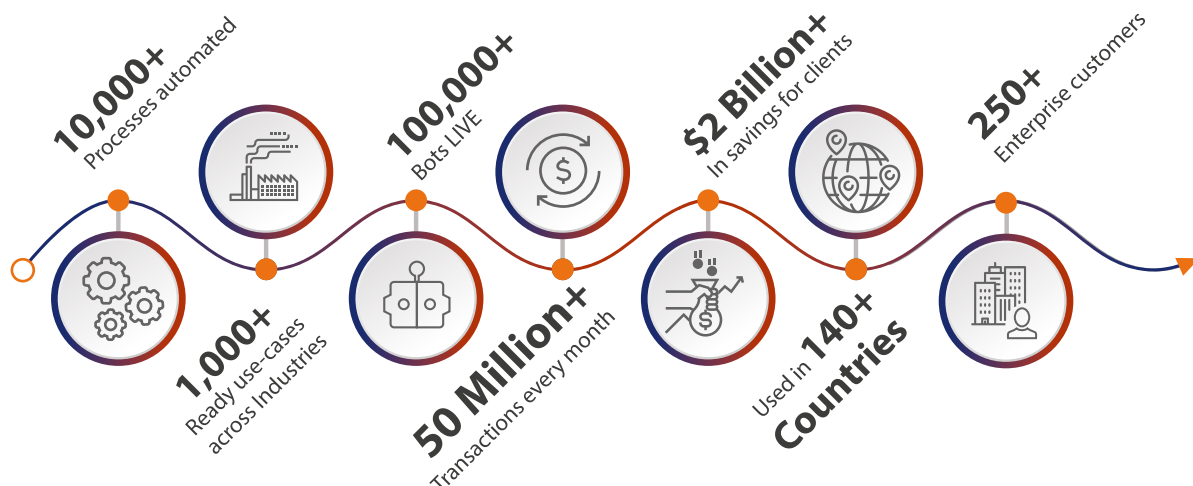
10,000+
Processes automated

1,000+
Ready use-cases across Industries

100,000+
Bots LIVE

50 Million+
Transactions every month

$2 Billion+
In savings for clients

Used in 140+
Countries

250+
Enterprise customers